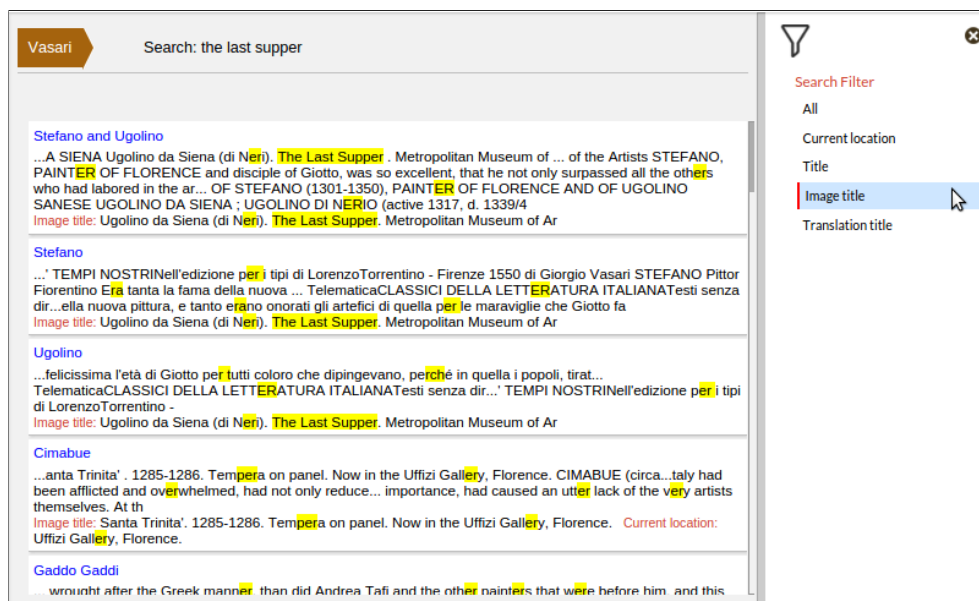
Vasari

Search: the last supper

Stefano and Ugolino
...A SIENA Ugolino da Siena (di Neri). The Last Supper . Metropolitan Museum of ... of the Artists STEFANO, PAINTER OF FLORENCE and disciple of Giotto, was so excellent, that he not only surpassed all the others who had labored in the ar... OF STEFANO (1301-1350), PAINTER OF FLORENCE AND OF UGOLINO SANESE UGOLINO DA SIENA ; UGOLINO DI NERIO (active 1317, d. 1339/4
Image title: Ugolino da Siena (di Neri). The Last Supper. Metropolitan Museum of Ar

Stefano
...' TEMPI NOSTRINell'edizione per i tipi di LorenzoTorrentino - Firenze 1550 di Giorgio Vasari STEFANO Pittor Fiorentino Era tanta la fama della nuova ... TelematicaCLASSICI DELLA LETTERATURA ITALIANATesti senza dir...ella nuova pittura, e tanto erano onorati gli artefici di quella per le maraviglie che Giotto fa
Image title: Ugolino da Siena (di Neri). The Last Supper. Metropolitan Museum of Ar

Ugolino
...felicissima l'età di Giotto per tutti coloro che dipingevano, perché in quella i popoli, tirat... TelematicaCLASSICI DELLA LETTERATURA ITALIANATesti senza dir...' TEMPI NOSTRINell'edizione per i tipi di LorenzoTorrentino -
Image title: Ugolino da Siena (di Neri). The Last Supper. Metropolitan Museum of Ar

Cimabue
...anta Trinita' . 1285-1286. Tempera on panel. Now in the Uffizi Gallery, Florence. CIMABUE (circa...taly had been afflicted and overwhelmed, had not only reduce... importance, had caused an utter lack of the very artists themselves. At th
Image title: Santa Trinita'. 1285-1286. Tempera on panel. Now in the Uffizi Gallery, Florence. Current location: Uffizi Gallery, Florence.

Gaddo Gaddi
... wrought after the Greek manner, than did Andrea Tafi and the other painters that were before him, and this

Search Filter
All
Current location
Title
Image title
Translation title